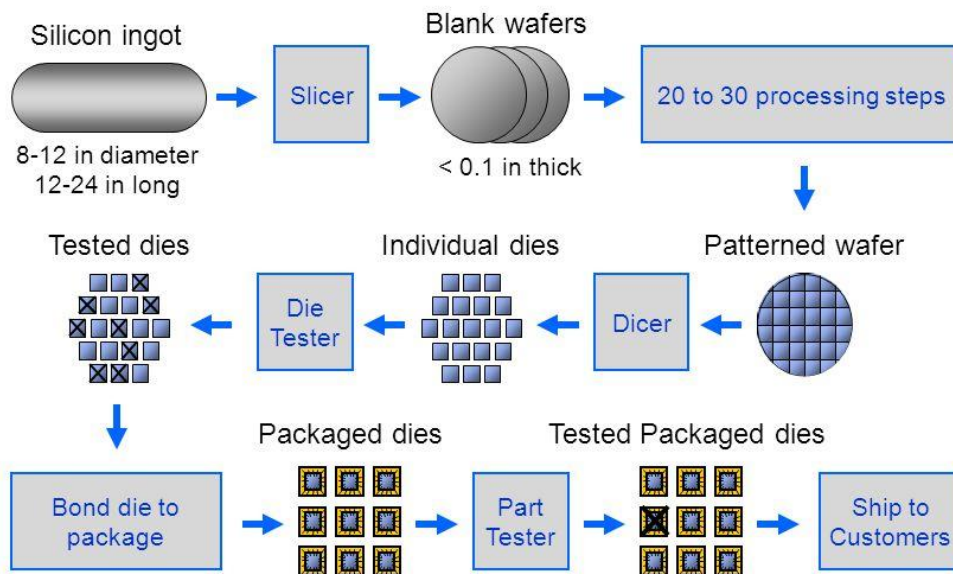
Silicon ingot

8-12 in diameter
12-24 in long

Slicer

Blank wafers

< 0.1 in thick

20 to 30 processing steps

Patterned wafer

Dicer

Individual dies

Die Tester

Tested dies

Bond die to package

Packaged dies

Part Tester

Tested Packaged dies

Ship to Customers